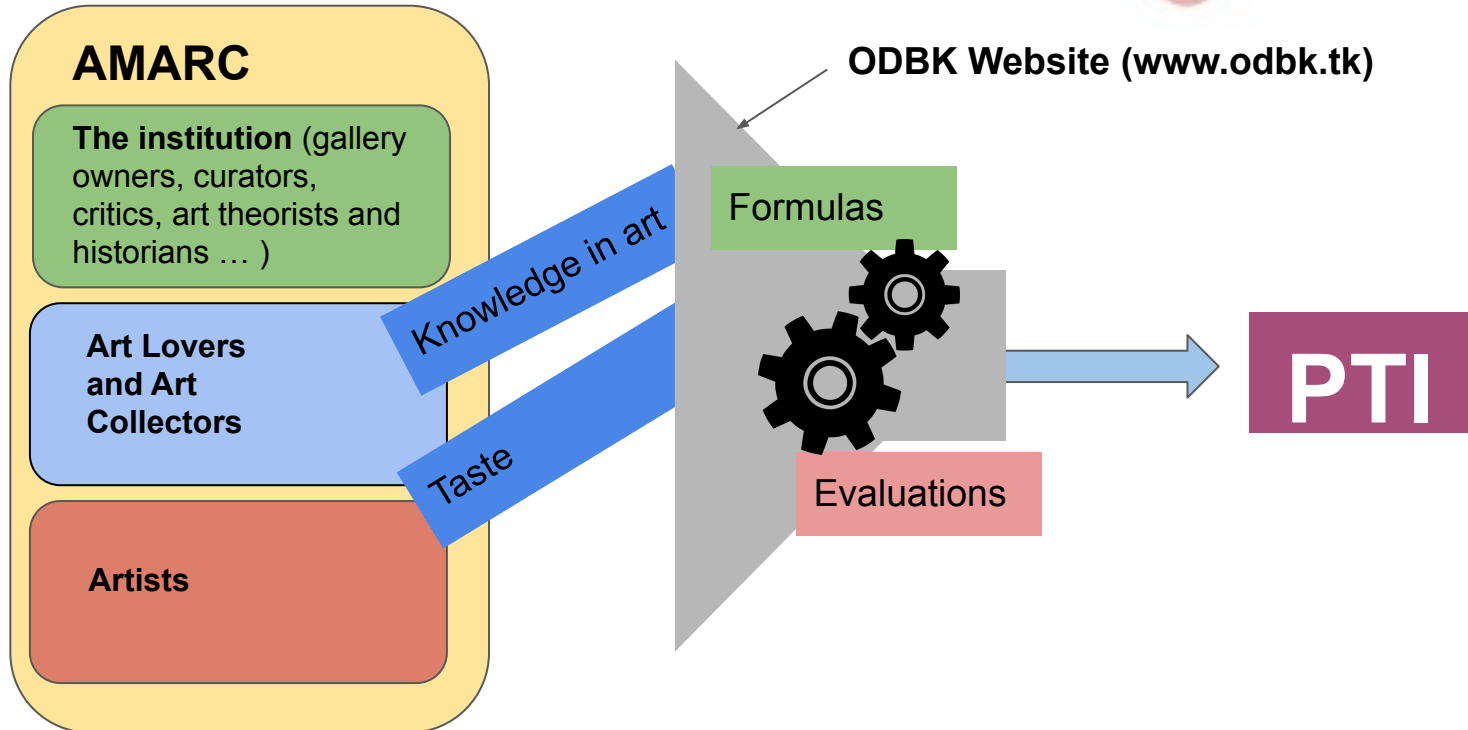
AMARC

The institution (gallery owners, curators, critics, art theorists and historians … )

Art Lovers and Art Collectors

Artists

Knowledge in art

Taste

ODBK Website (www.odbk.tk)

Formulas

Evaluations

PTI